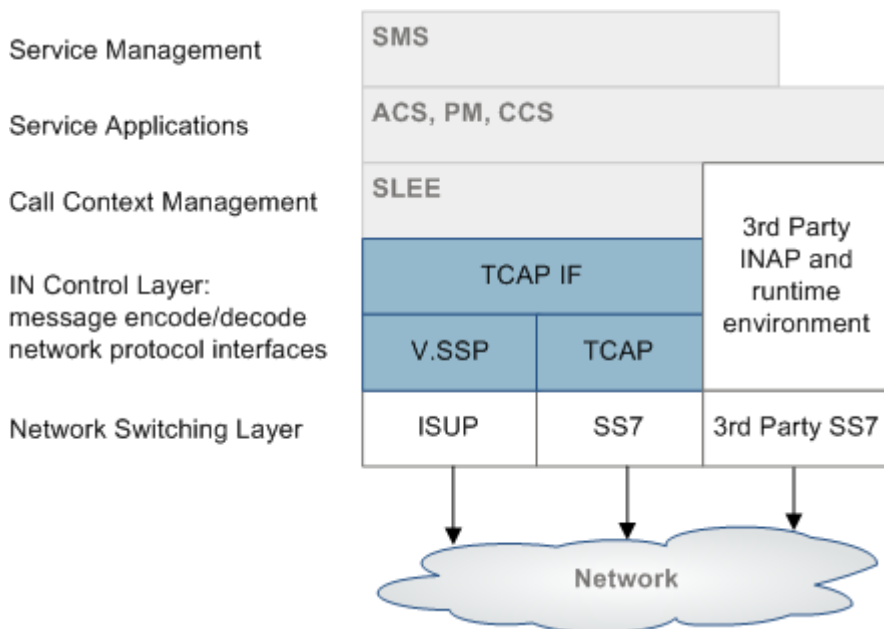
Service Management
SMS

Service Applications
ACS, PM, CCS

Call Context Management
SLEE

3rd Party INAP and runtime environment

IN Control Layer: message encode/decode network protocol interfaces
TCAP IF
V.SSP
TCAP

Network Switching Layer
ISUP
SS7
3rd Party SS7

Network